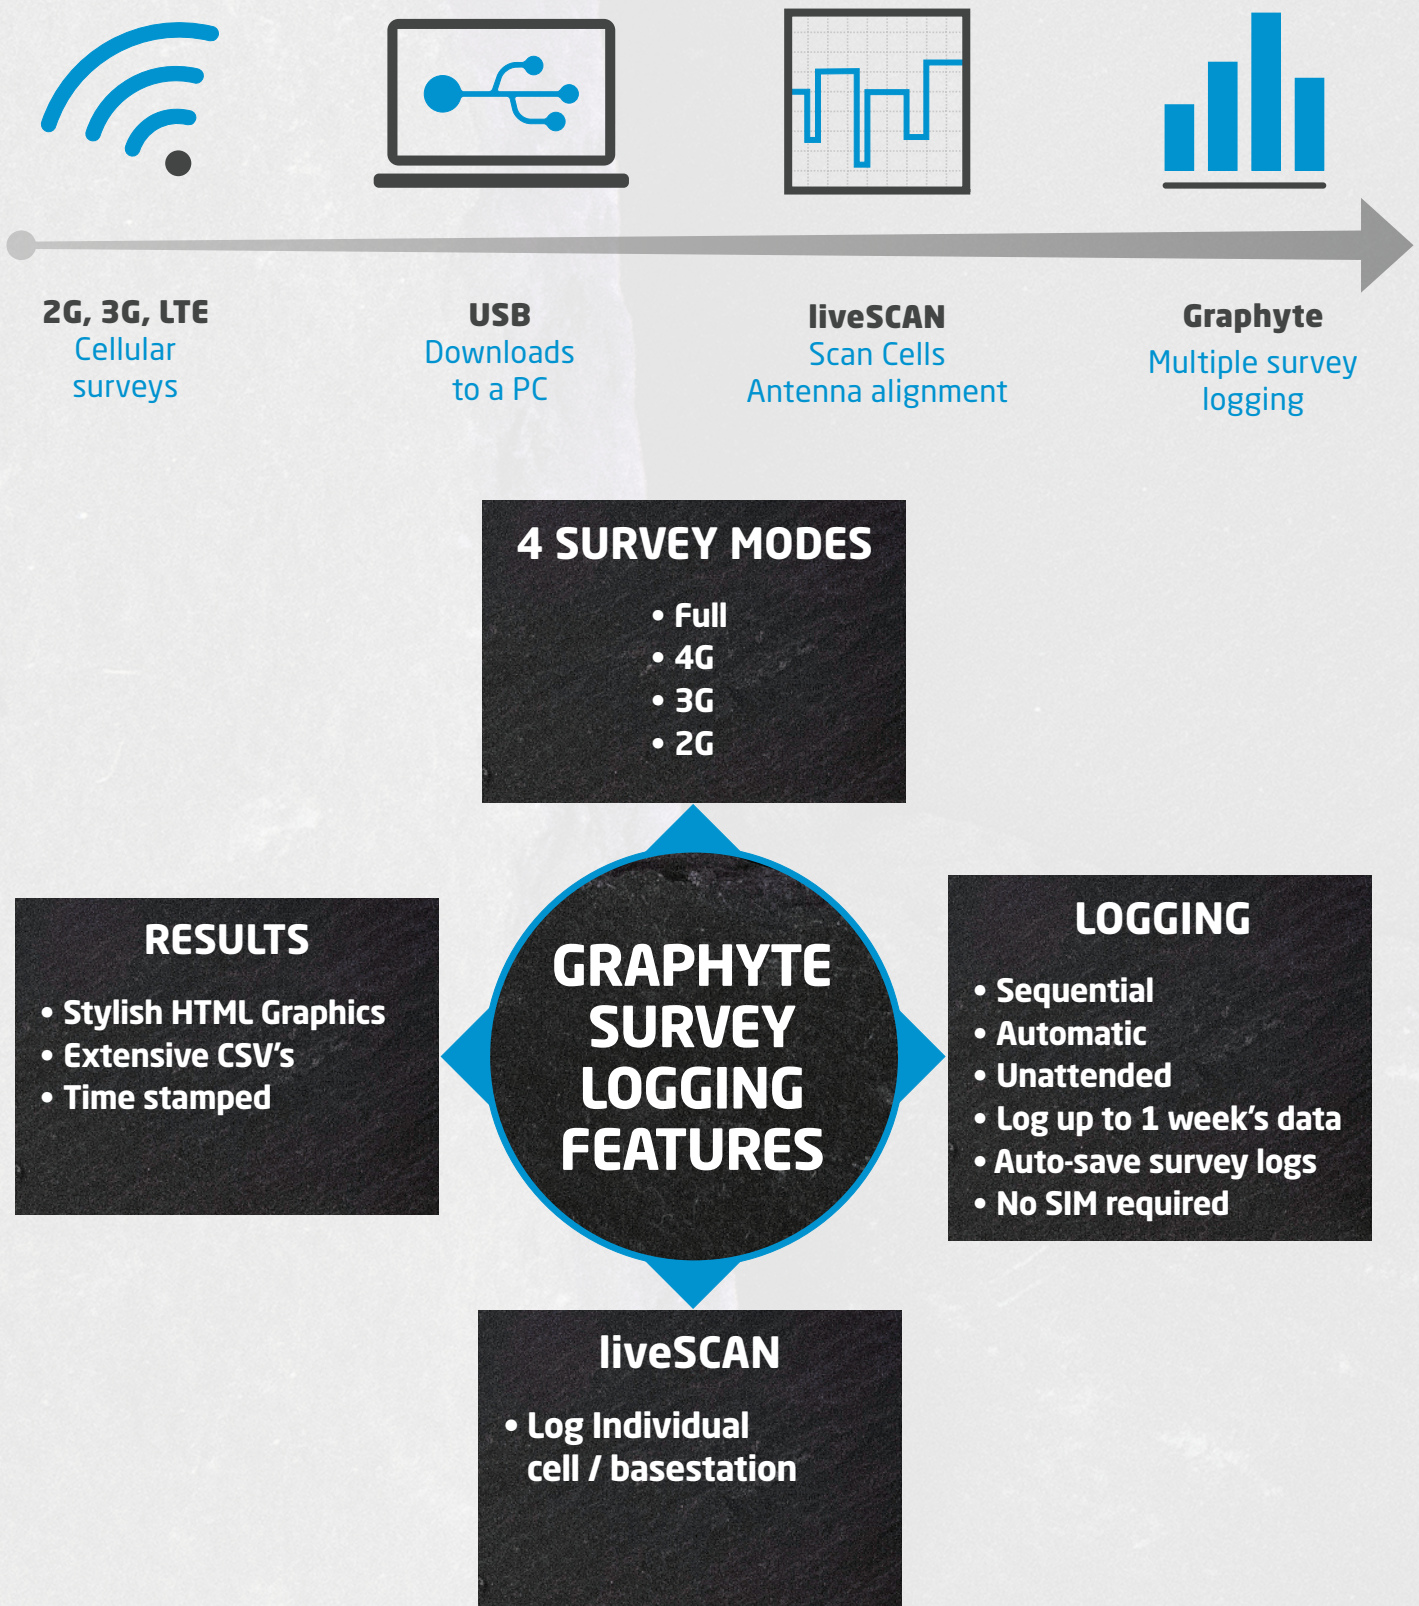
2G, 3G, LTE
Cellular surveys

USB
Downloads to a PC

liveSCAN
Scan Cells
Antenna alignment

Graphyte
Multiple survey logging

4 SURVEY MODES
• Full
• 4G
• 3G
• 2G

RESULTS
• Stylish HTML Graphics
• Extensive CSV's
• Time stamped

GRAPHYTE SURVEY LOGGING FEATURES

LOGGING
• Sequential
• Automatic
• Unattended
• Log up to 1 week's data
• Auto-save survey logs
• No SIM required

liveSCAN
• Log Individual cell / basestation